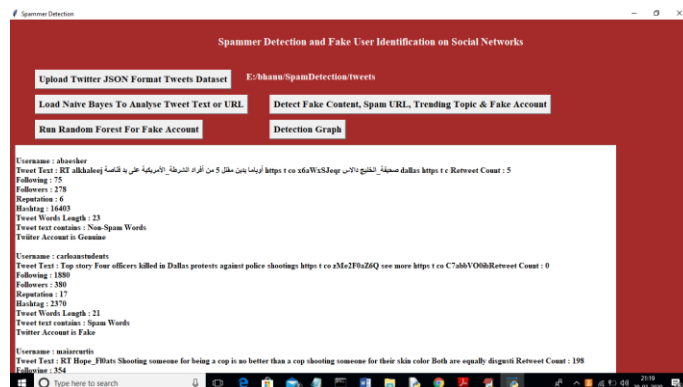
Spammer Detection

Spammer Detection and Fake User Identification on Social Networks

Upload Twitter JSON Format Tweets Dataset

E:/bhanu/SpamDetection/tweets

Load Naive Bayes To Analyse Tweet Text or URL

Detect Fake Content, Spam URL, Trending Topic & Fake Account

Run Random Forest For Fake Account

Detection Graph

Username : abaesher
Tweet Text : RT alkhaleej أوباما يدين مقتل 5 من أفراد الشرطة الأمريكية على يد قناصة https t co x6aWxSJeqr صحيفة_الخليج دالاس dallas https t c Retweet Count : 5
Following : 75
Followers : 278
Reputation : 6
Hashtag : 16403
Tweet Words Length : 23
Tweet text contains : Non-Spam Words
Twiiter Account is Genuine

Username : carlosastudents
Tweet Text : Top story Four officers killed in Dallas protests against police shootings https t co zMe2F0aZ6Q see more https t co C7abbVO6hRetweet Count : 0
Following : 1880
Followers : 380
Reputation : 17
Hashtag : 2370
Tweet Words Length : 21
Tweet text contains : Spam Words
Twitter Account is Fake

Username : maiarcurtis
Tweet Text : RT Hope_Fl0ats Shooting someone for being a cop is no better than a cop shooting someone for their skin color Both are equally disgusti Retweet Count : 198
Following : 354

Type here to search

21:19
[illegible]